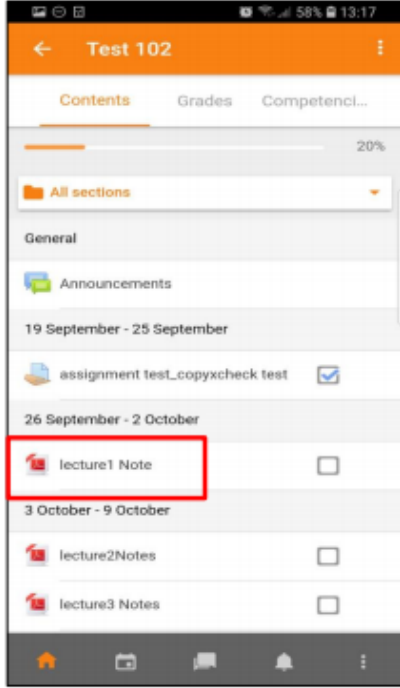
58% 13:17

Test 102

Contents Grades Competenci...

20%

All sections

General

Announcements

19 September - 25 September

assignment test_copyxcheck test

26 September - 2 October

lecture1 Note

3 October - 9 October

lecture2Notes

lecture3 Notes